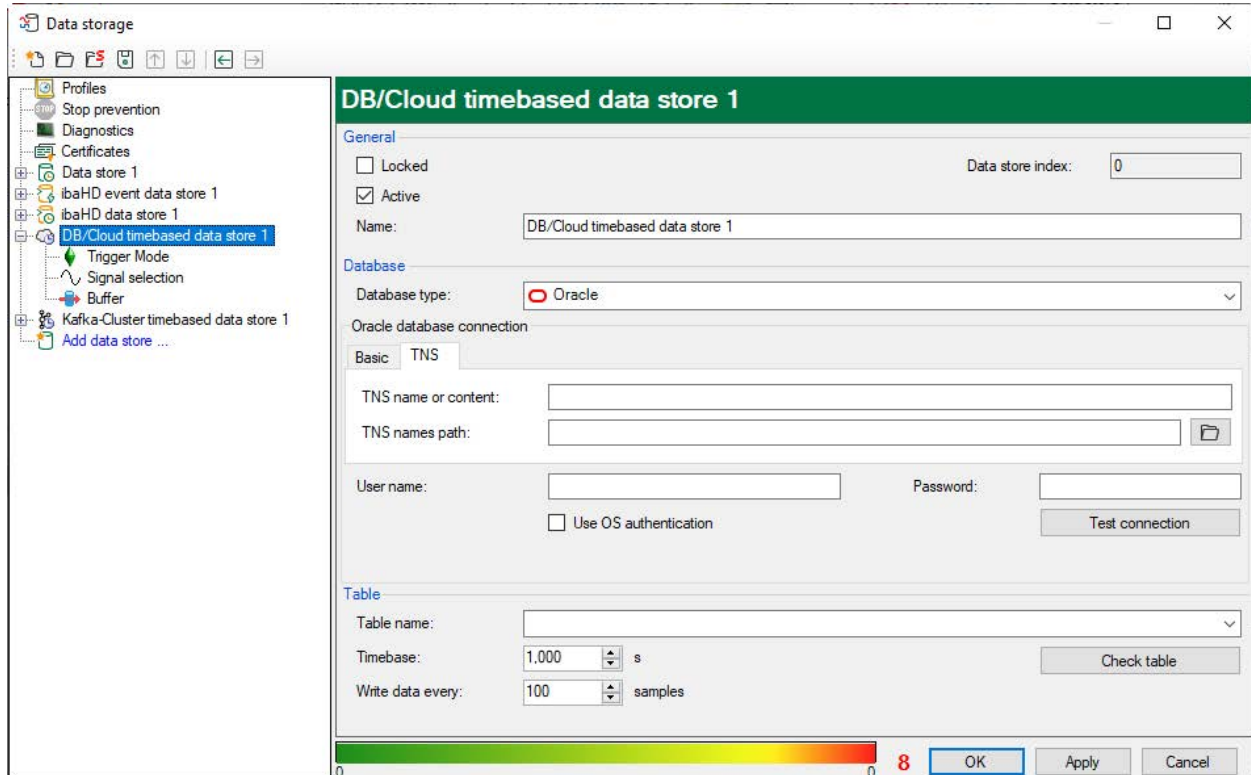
Data storage

Profiles
Stop prevention
Diagnostics
Certificates
Data store 1
ibaHD event data store 1
ibaHD data store 1
DB/Cloud timebased data store 1
Trigger Mode
Signal selection
Buffer
Kafka-Cluster timebased data store 1
Add data store ...

DB/Cloud timebased data store 1

General
Locked
Data store index: 0
Active
Name: DB/Cloud timebased data store 1

Database
Database type: Oracle
Oracle database connection
Basic TNS
TNS name or content:
TNS names path:
User name:
Password:
Use OS authentication
Test connection

Table
Table name:
Timebase: 1,000 s
Check table
Write data every: 100 samples

0 0 8 OK Apply Cancel